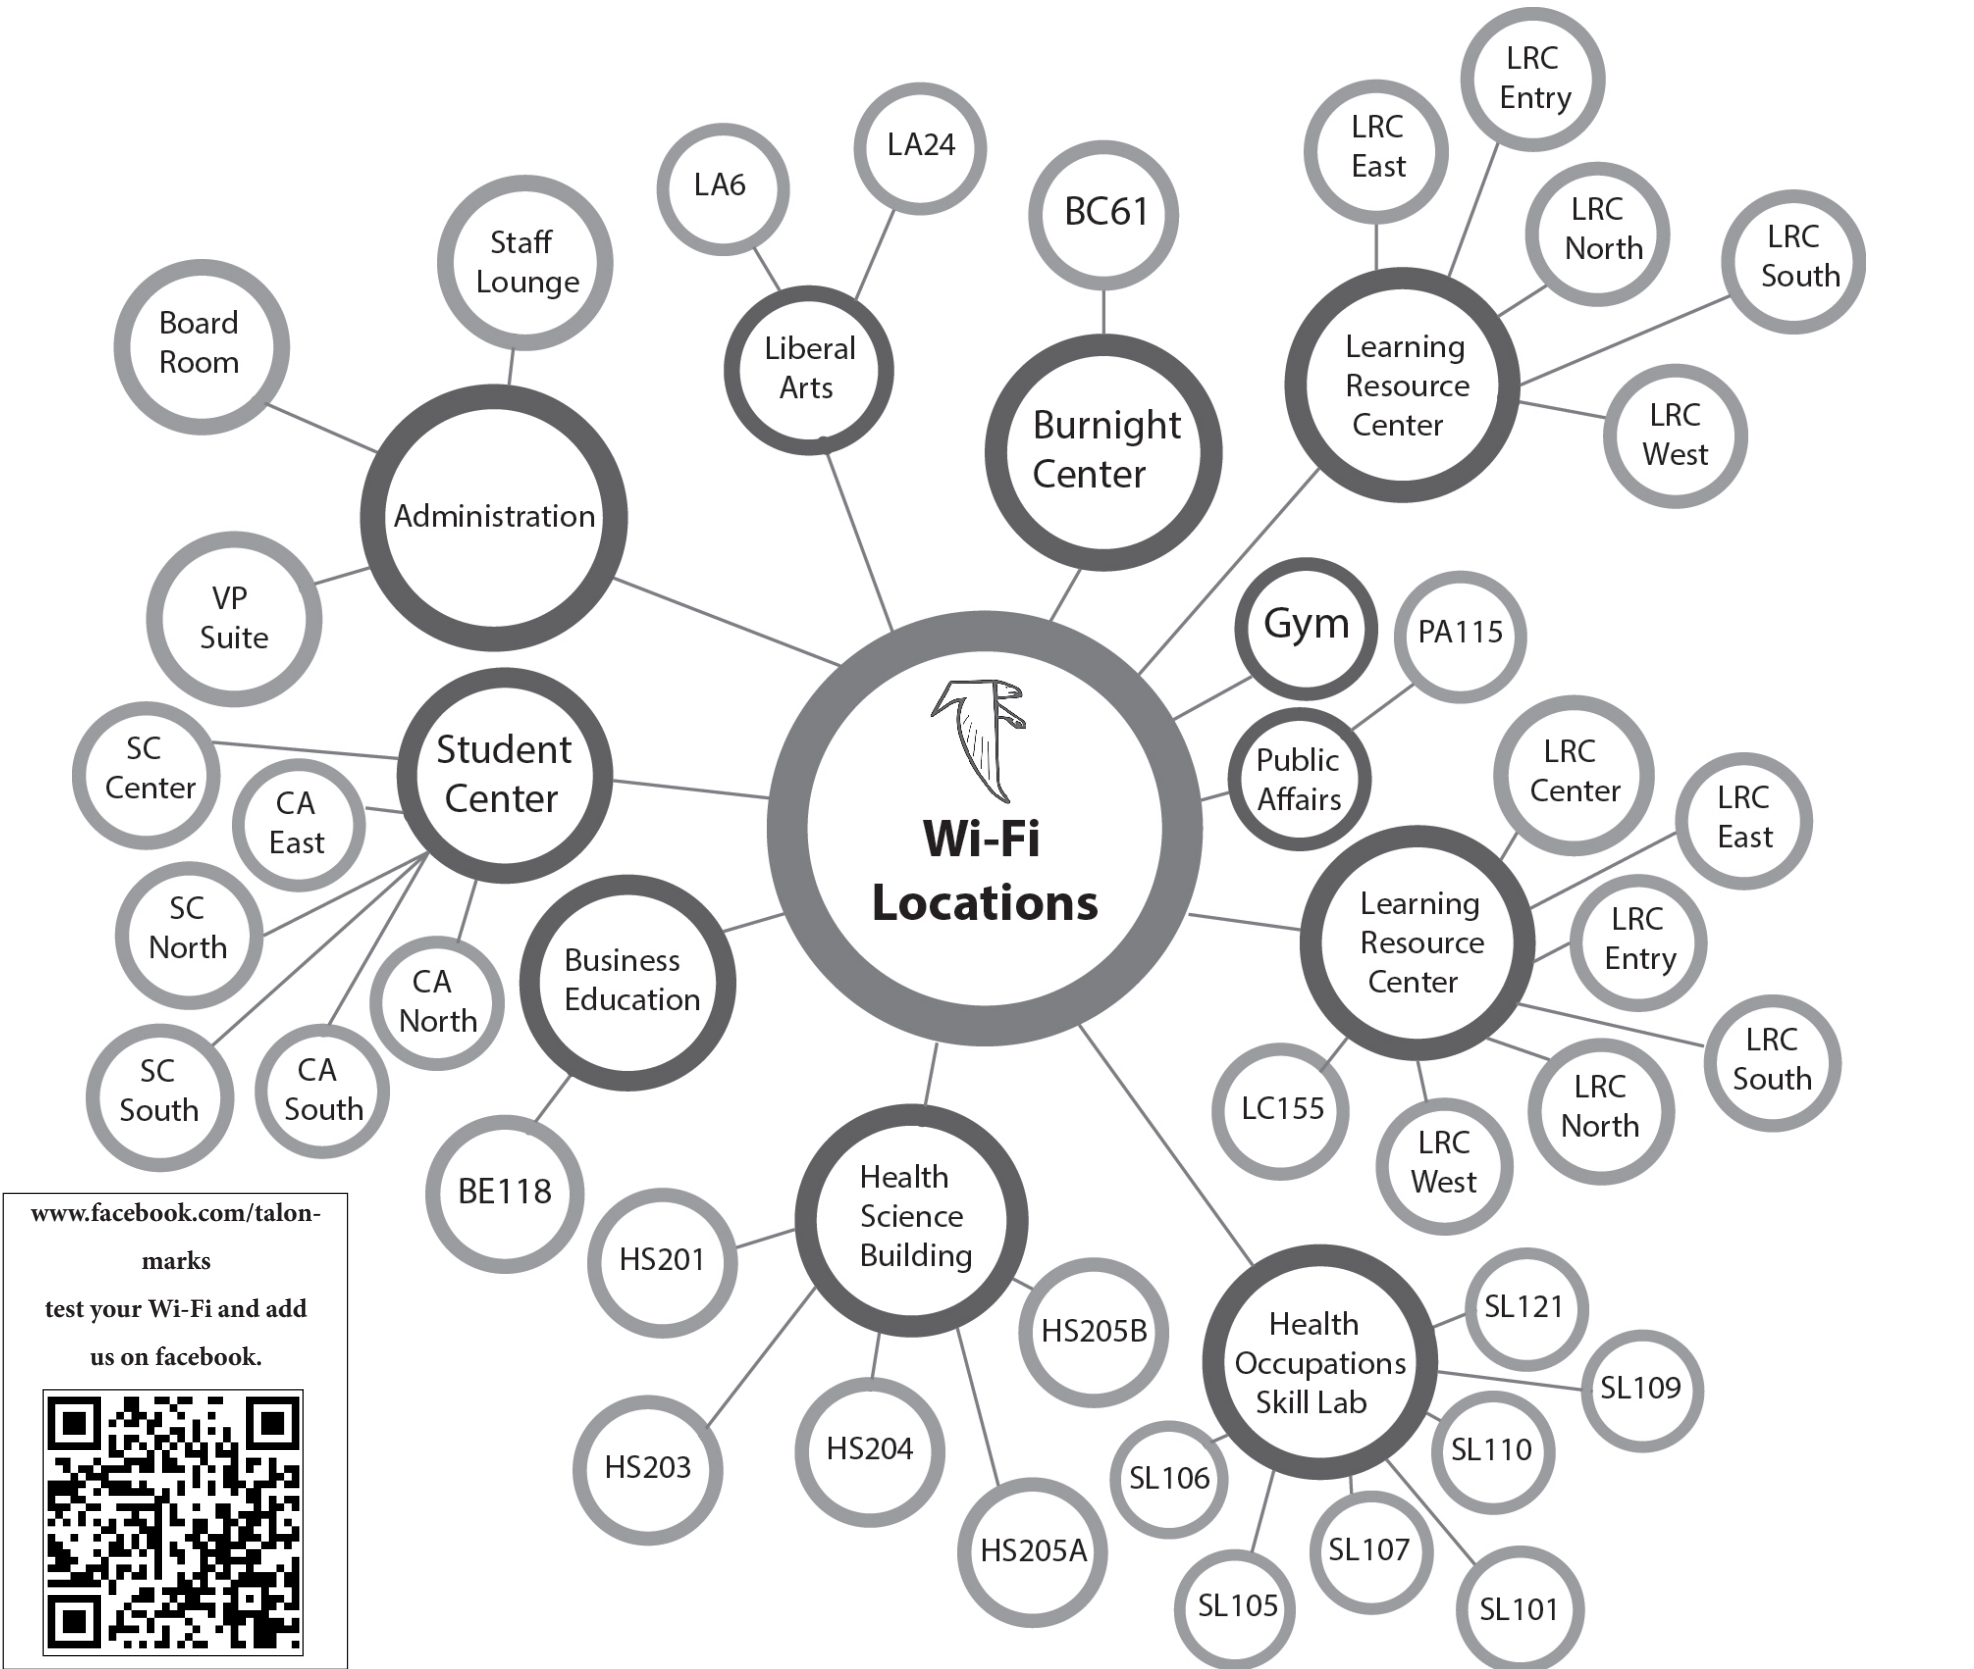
Wi-Fi Locations

Administration
Board Room
Staff Lounge
VP Suite

Liberal Arts
LA6
LA24

Burnight Center
BC61

Learning Resource Center
LRC East
LRC Entry
LRC North
LRC South
LRC West

Gym

Public Affairs
PA115

Learning Resource Center
LRC Center
LRC East
LRC Entry
LRC South
LRC North
LRC West
LC155

Student Center
SC Center
CA East
SC North
CA North
SC South
CA South

Business Education
BE118

Health Science Building
HS201
HS203
HS204
HS205A
HS205B

Health Occupations Skill Lab
SL121
SL109
SL110
SL101
SL107
SL105
SL106

www.facebook.com/talonmarks
test your Wi-Fi and add us on facebook.